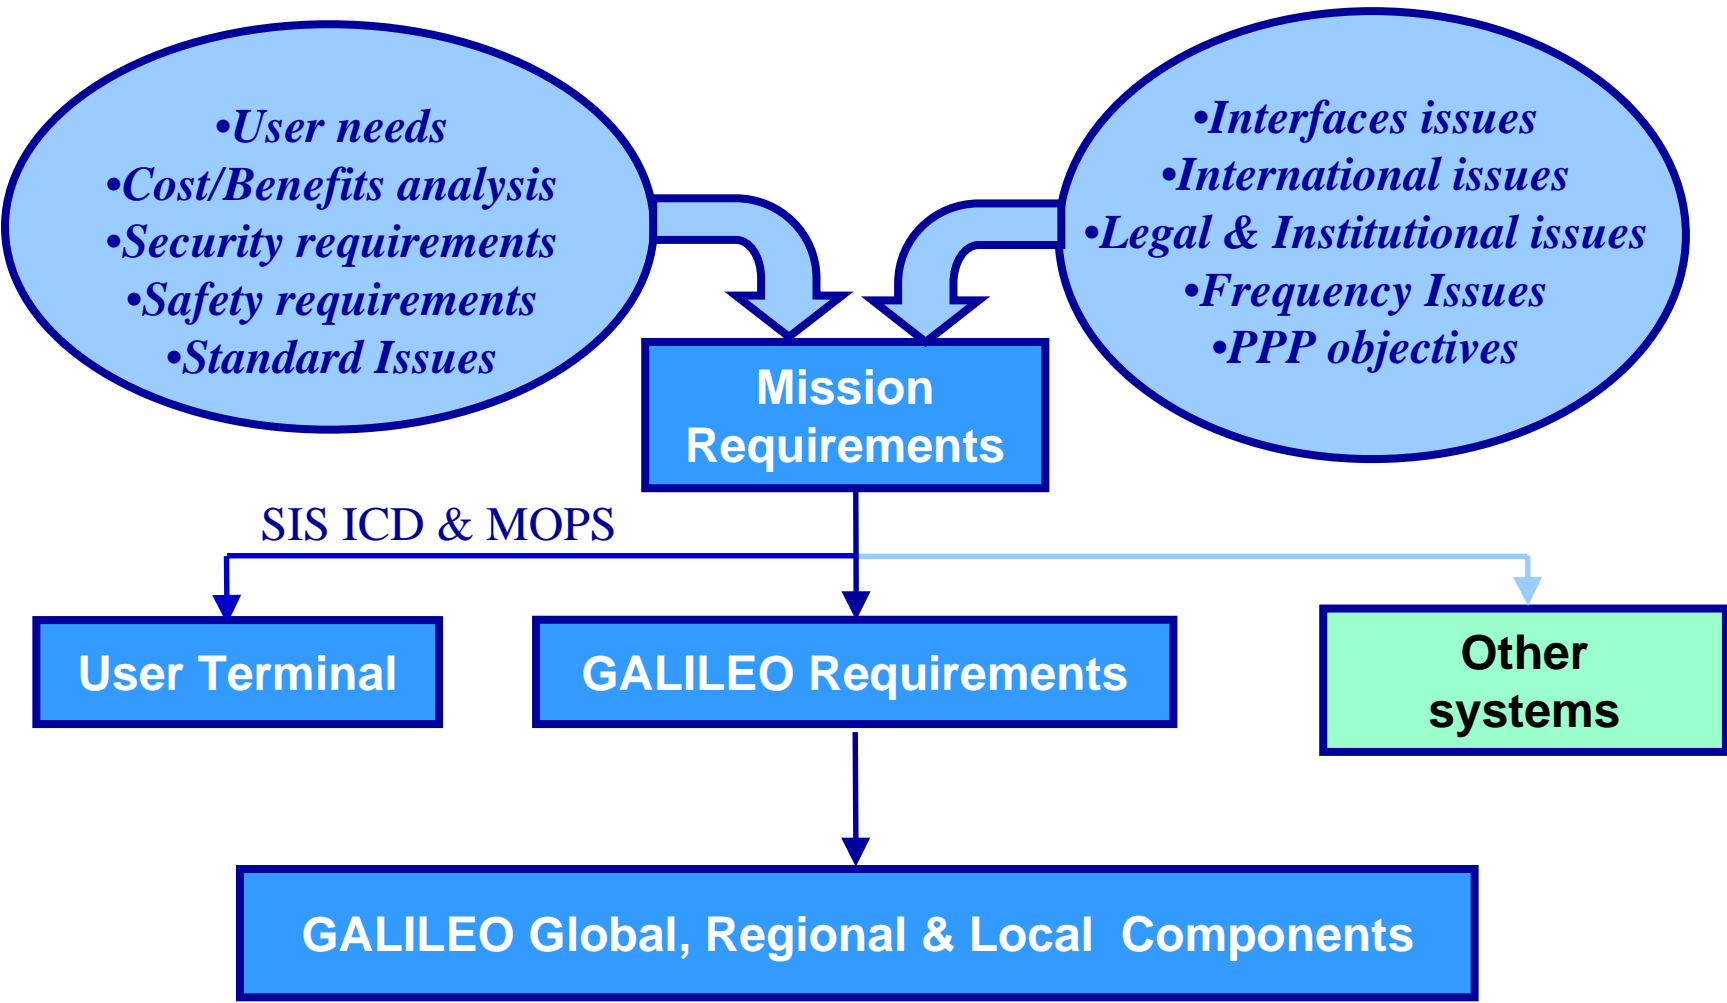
•User needs
•Cost/Benefits analysis
•Security requirements
•Safety requirements
•Standard Issues

•Interfaces issues
•International issues
•Legal & Institutional issues
•Frequency Issues
•PPP objectives

Mission Requirements

SIS ICD & MOPS

User Terminal

GALILEO Requirements

Other systems

GALILEO Global, Regional & Local Components